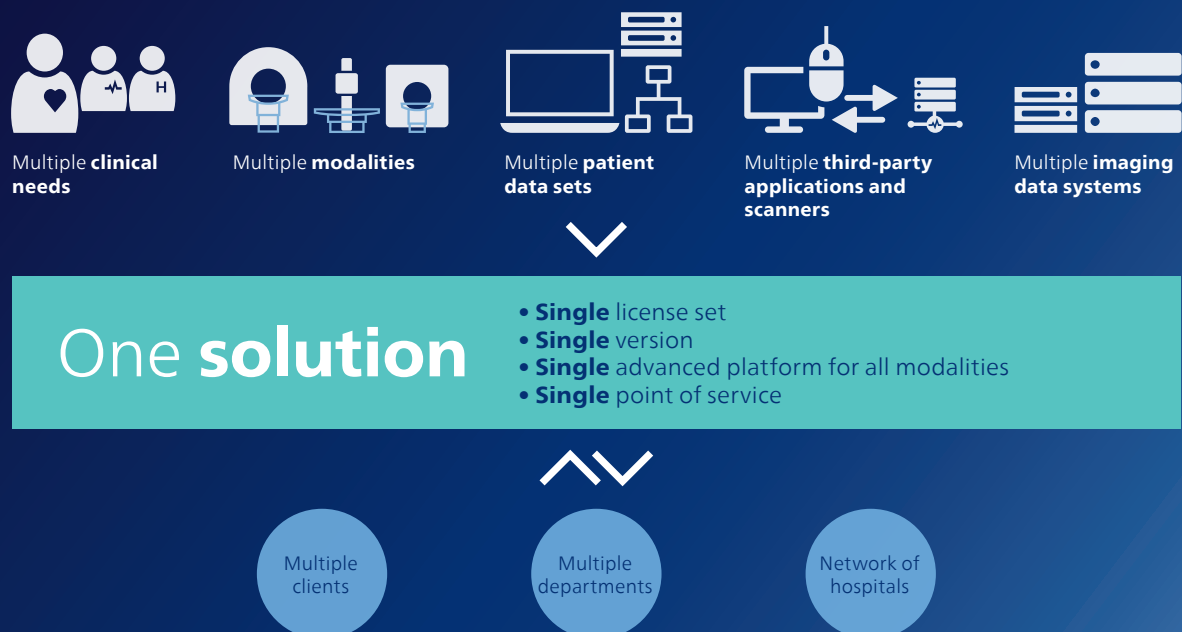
H

Multiple **clinical needs**

Multiple **modalities**

Multiple **patient data sets**

Multiple **third-party applications and scanners**

Multiple **imaging data systems**

One **solution**

• **Single** license set
• **Single** version
• **Single** advanced platform for all modalities
• **Single** point of service

Multiple clients

Multiple departments

Network of hospitals